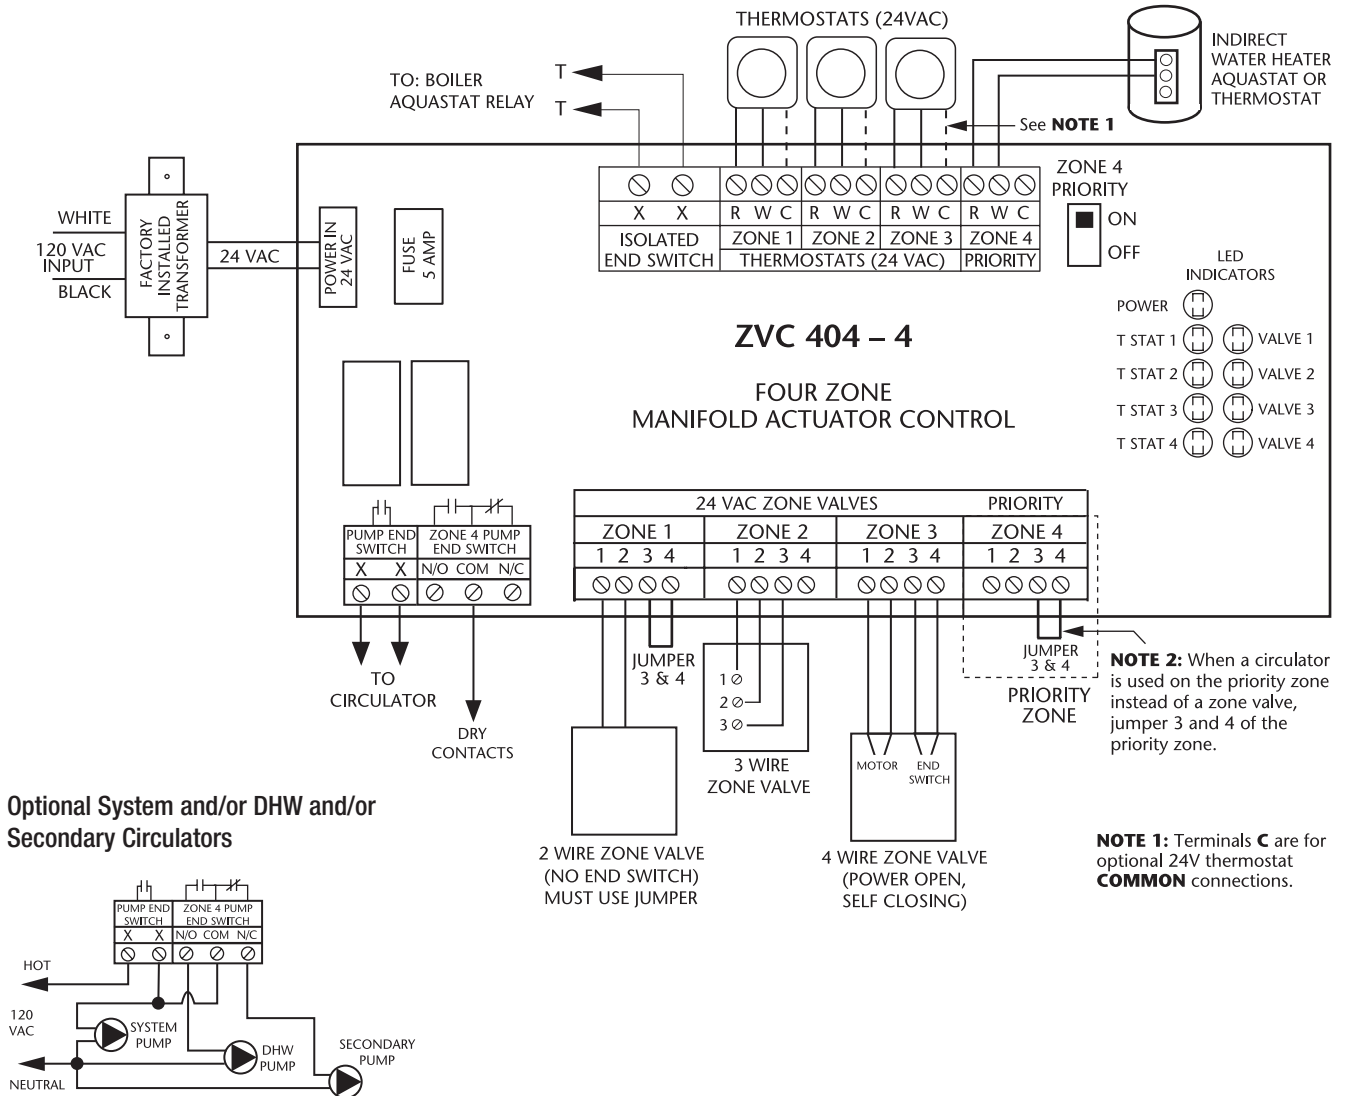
THERMOSTATS (24VAC)

INDIRECT WATER HEATER AQUASTAT OR THERMOSTAT

TO: BOILER AQUASTAT RELAY

T
T

See **NOTE 1**

WHITE
120 VAC INPUT
BLACK

FACTORY INSTALLED TRANSFORMER

24 VAC

POWER IN 24 VAC

FUSE 5 AMP

| X | X | R | W | C | R | W | C | R | W | C | R | W | C |
|---|---|---|---|---|---|---|---|---|---|---|---|---|---|
| ISOLATED END SWITCH | | ZONE 1 | | | ZONE 2 | | | ZONE 3 | | | ZONE 4 | | |
| | | THERMOSTATS (24 VAC) | | | | | | | | | PRIORITY | | |

ZONE 4 PRIORITY
ON
OFF

LED INDICATORS
POWER
T STAT 1 VALVE 1
T STAT 2 VALVE 2
T STAT 3 VALVE 3
T STAT 4 VALVE 4

ZVC 404 – 4

FOUR ZONE
MANIFOLD ACTUATOR CONTROL

PUMP END SWITCH
X X

ZONE 4 PUMP END SWITCH
N/O COM N/C

24 VAC ZONE VALVES
PRIORITY
ZONE 1
1 2 3 4
ZONE 2
1 2 3 4
ZONE 3
1 2 3 4
ZONE 4
1 2 3 4

TO CIRCULATOR

DRY CONTACTS

JUMPER 3 & 4

1
2
3

3 WIRE ZONE VALVE

2 WIRE ZONE VALVE (NO END SWITCH) MUST USE JUMPER

MOTOR
END SWITCH

4 WIRE ZONE VALVE (POWER OPEN, SELF CLOSING)

JUMPER 3 & 4

PRIORITY ZONE

**NOTE 2:** When a circulator is used on the priority zone instead of a zone valve, jumper 3 and 4 of the priority zone.

**NOTE 1:** Terminals **C** are for optional 24V thermostat **COMMON** connections.

Optional System and/or DHW and/or Secondary Circulators

PUMP END SWITCH
X X
ZONE 4 PUMP END SWITCH
N/O COM N/C

HOT
120 VAC
NEUTRAL

SYSTEM PUMP
DHW PUMP
SECONDARY PUMP